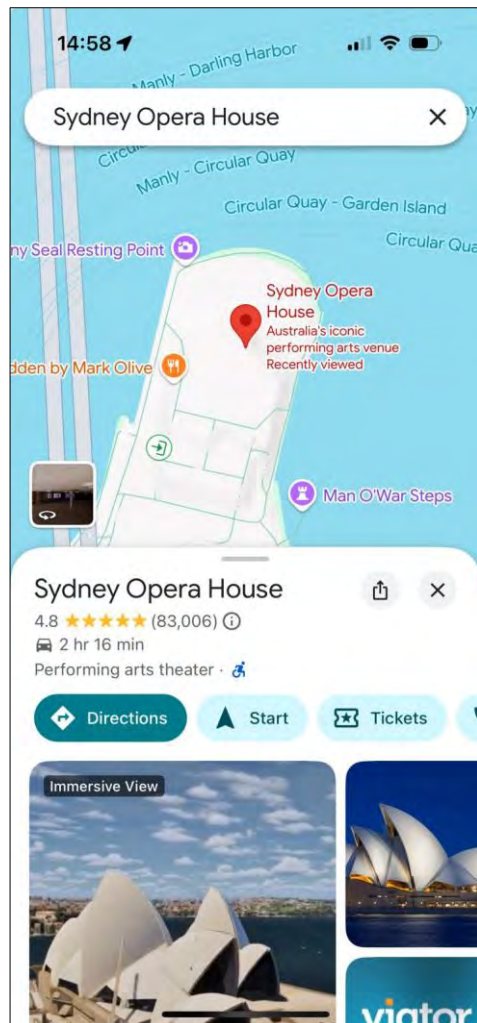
14:58

Manly - Darling Harbor

Sydney Opera House

Circul

Manly - Circular Quay

Circular Quay - Garden Island

Circular Qua

ny Seal Resting Point

Sydney Opera House
Australia's iconic performing arts venue
Recently viewed

dden by Mark Olive

Man O'War Steps

Sydney Opera House

4.8 ★★★★★ (83,006)

2 hr 16 min

Performing arts theater ·

Directions

Start

Tickets

Immersive View

viator